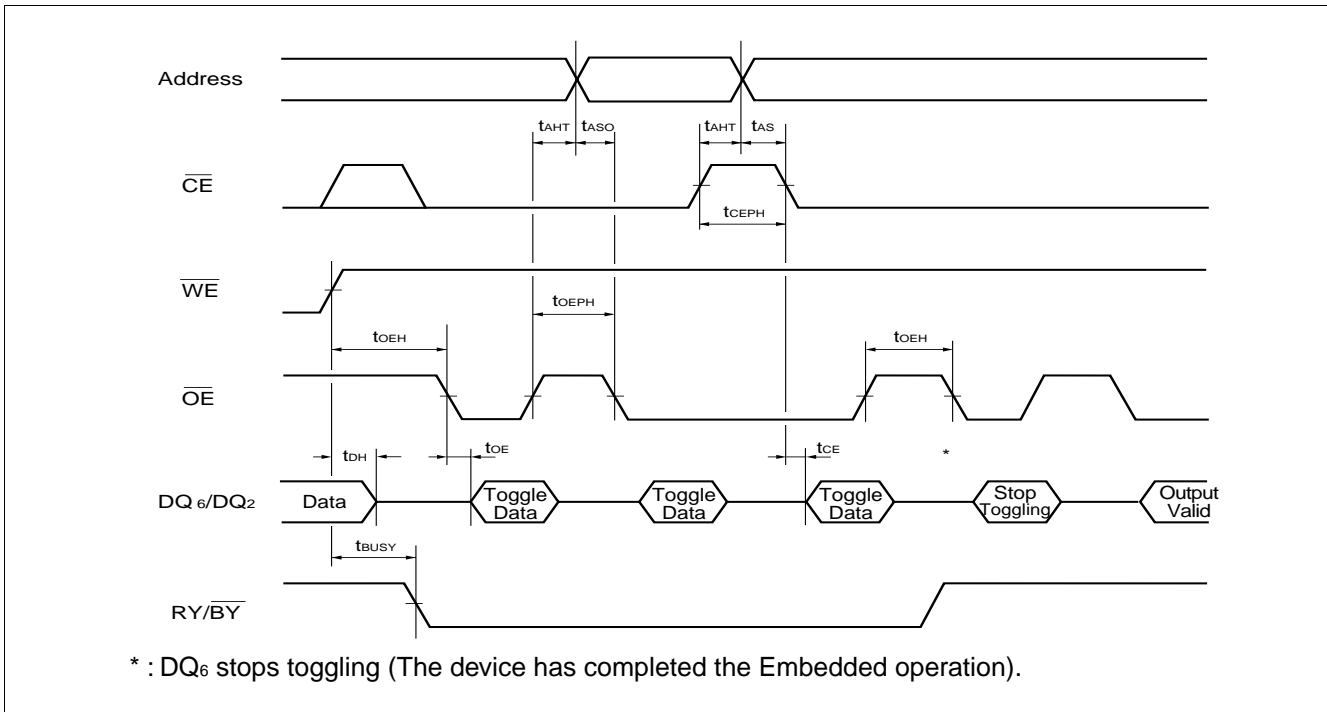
Address

$t_{AHT}$ $t_{ASO}$

$t_{AHT}$ $t_{AS}$

$\overline{CE}$

$t_{CEPH}$

$\overline{WE}$

$t_{OEPH}$

$t_{OEH}$

$t_{OEH}$

$\overline{OE}$

$t_{DH}$

$t_{OE}$

$t_{CE}$

*

$DQ_6/DQ_2$

Data

Toggle Data

Toggle Data

Toggle Data

Stop Toggling

Output Valid

$t_{BUSY}$

$RY/\overline{BY}$

* : $DQ_6$ stops toggling (The device has completed the Embedded operation).